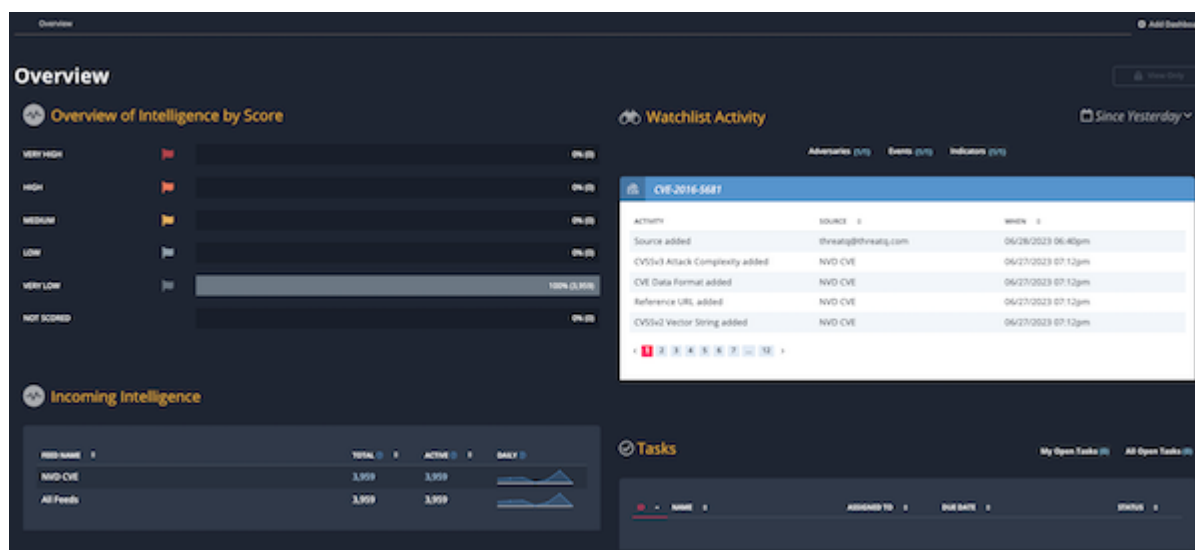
Overview

Add Dashb

Overview

View Only

Overview of Intelligence by Score

| | |
|---|---|
| VERY HIGH | 0% (0) |
| HIGH | 0% (0) |
| MEDIUM | 0% (0) |
| LOW | 0% (0) |
| VERY LOW | 100% (3,959) |
| NOT SCORED | 0% (0) |

Watchlist Activity

Since Yesterday

Adversaries (0/0) Events (0/0) Indicators (0/0)

CVE-2016-5681

| ACTIVITY | SOURCE | WHEN |
|---|---|---|
| Source added | threatq@threatq.com | 06/28/2023 06:40pm |
| CVSSv3 Attack Complexity added | NVD CVE | 06/27/2023 07:12pm |
| CVE Data Format added | NVD CVE | 06/27/2023 07:12pm |
| Reference URL added | NVD CVE | 06/27/2023 07:12pm |
| CVSSv2 Vector String added | NVD CVE | 06/27/2023 07:12pm |

‹ 1 2 3 4 5 6 7 ... 12 ›

Incoming Intelligence

| FEED NAME | TOTAL | ACTIVE | DAILY |
|---|---|---|---|
| NVD CVE | 3,959 | 3,959 | |
| All Feeds | 3,959 | 3,959 | |

Tasks

My Open Tasks (0) All Open Tasks (0)

| ID | NAME | ASSIGNED TO | DUE DATE | STATUS |
|---|---|---|---|---|